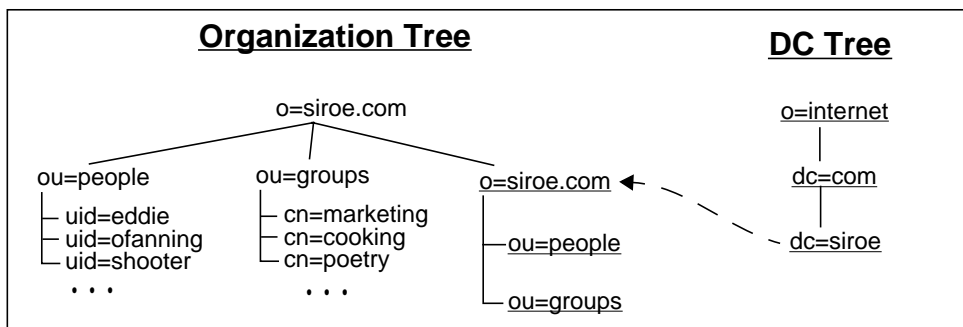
Organization Tree

DC Tree

o=siroe.com

ou=people
uid=eddie
uid=ofanning
uid=shooter
. . .

ou=groups
cn=marketing
cn=cooking
cn=poetry
. . .

o=siroe.com
ou=people
ou=groups

o=internet
dc=com
dc=siroe